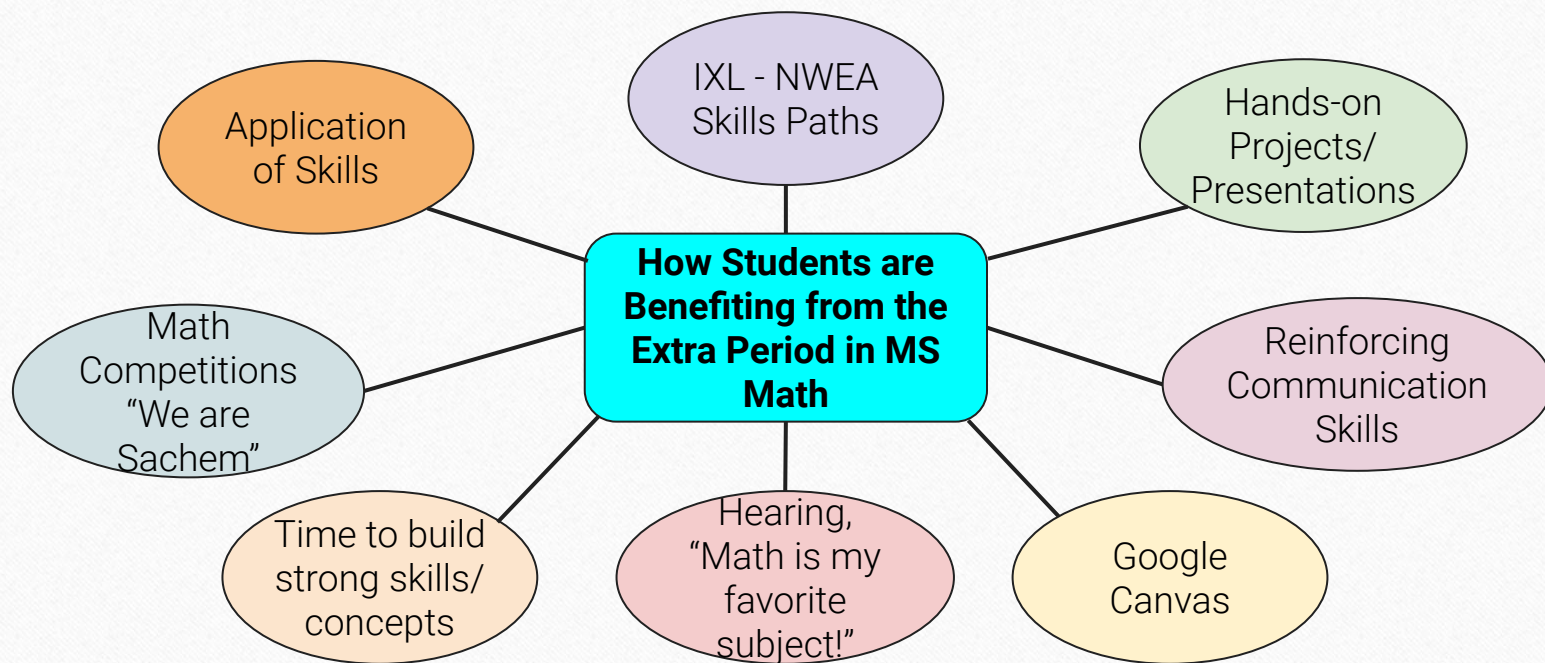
How Students are Benefiting from the Extra Period in MS Math

IXL - NWEA Skills Paths

Application of Skills

Hands-on Projects/ Presentations

Math Competitions "We are Sachem"

Reinforcing Communication Skills

Time to build strong skills/ concepts

Hearing, "Math is my favorite subject!"

Google Canvas